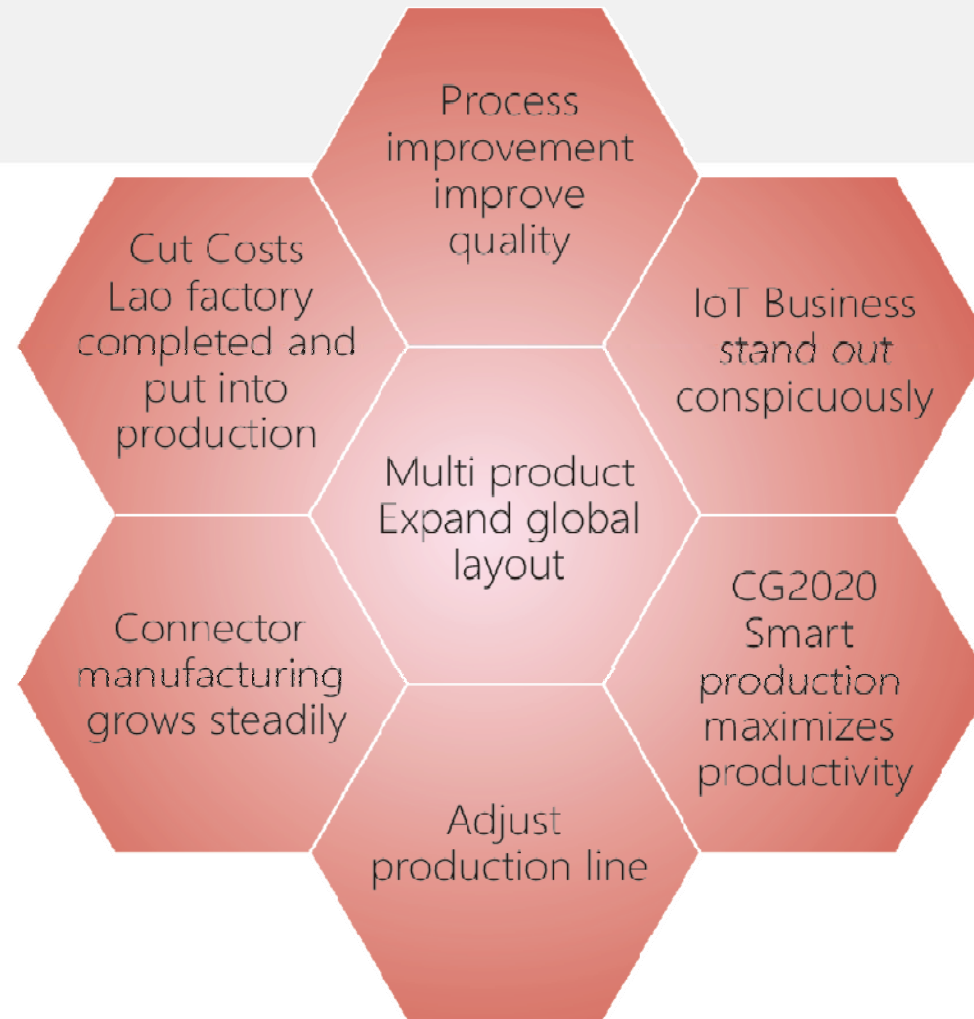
Process improvement improve quality

Cut Costs Lao factory completed and put into production

IoT Business stand out conspicuously

Multi product Expand global layout

Connector manufacturing grows steadily

CG2020 Smart production maximizes productivity

Adjust production line